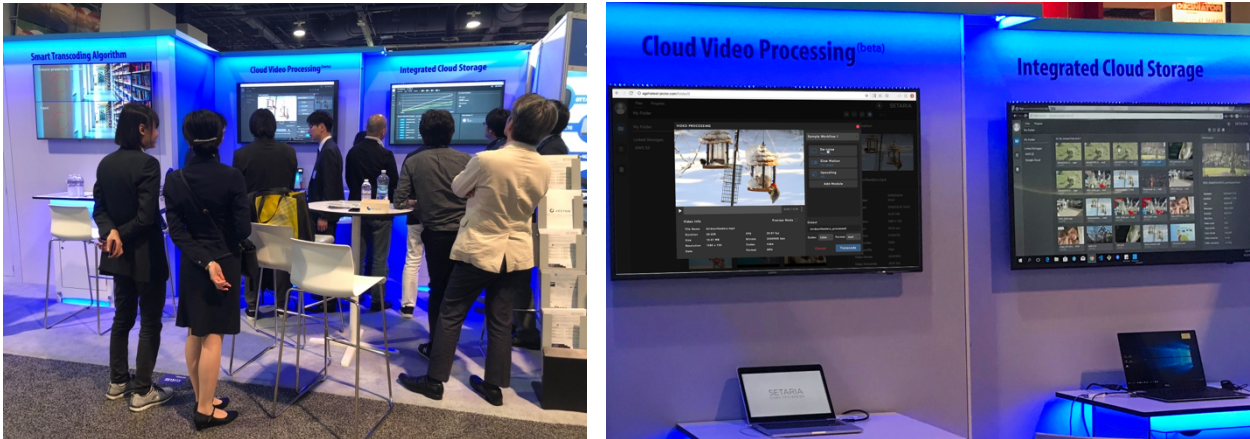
Smart Transcoding Algorithm

Cloud Video Processing(beta)

Integrated Cloud Storage

Cloud Video Processing(beta)

Integrated Cloud Storage

SETARIA

VIDEO PROCESSING

Sample Workflow 1

Add Module

Transcode

SETARIA